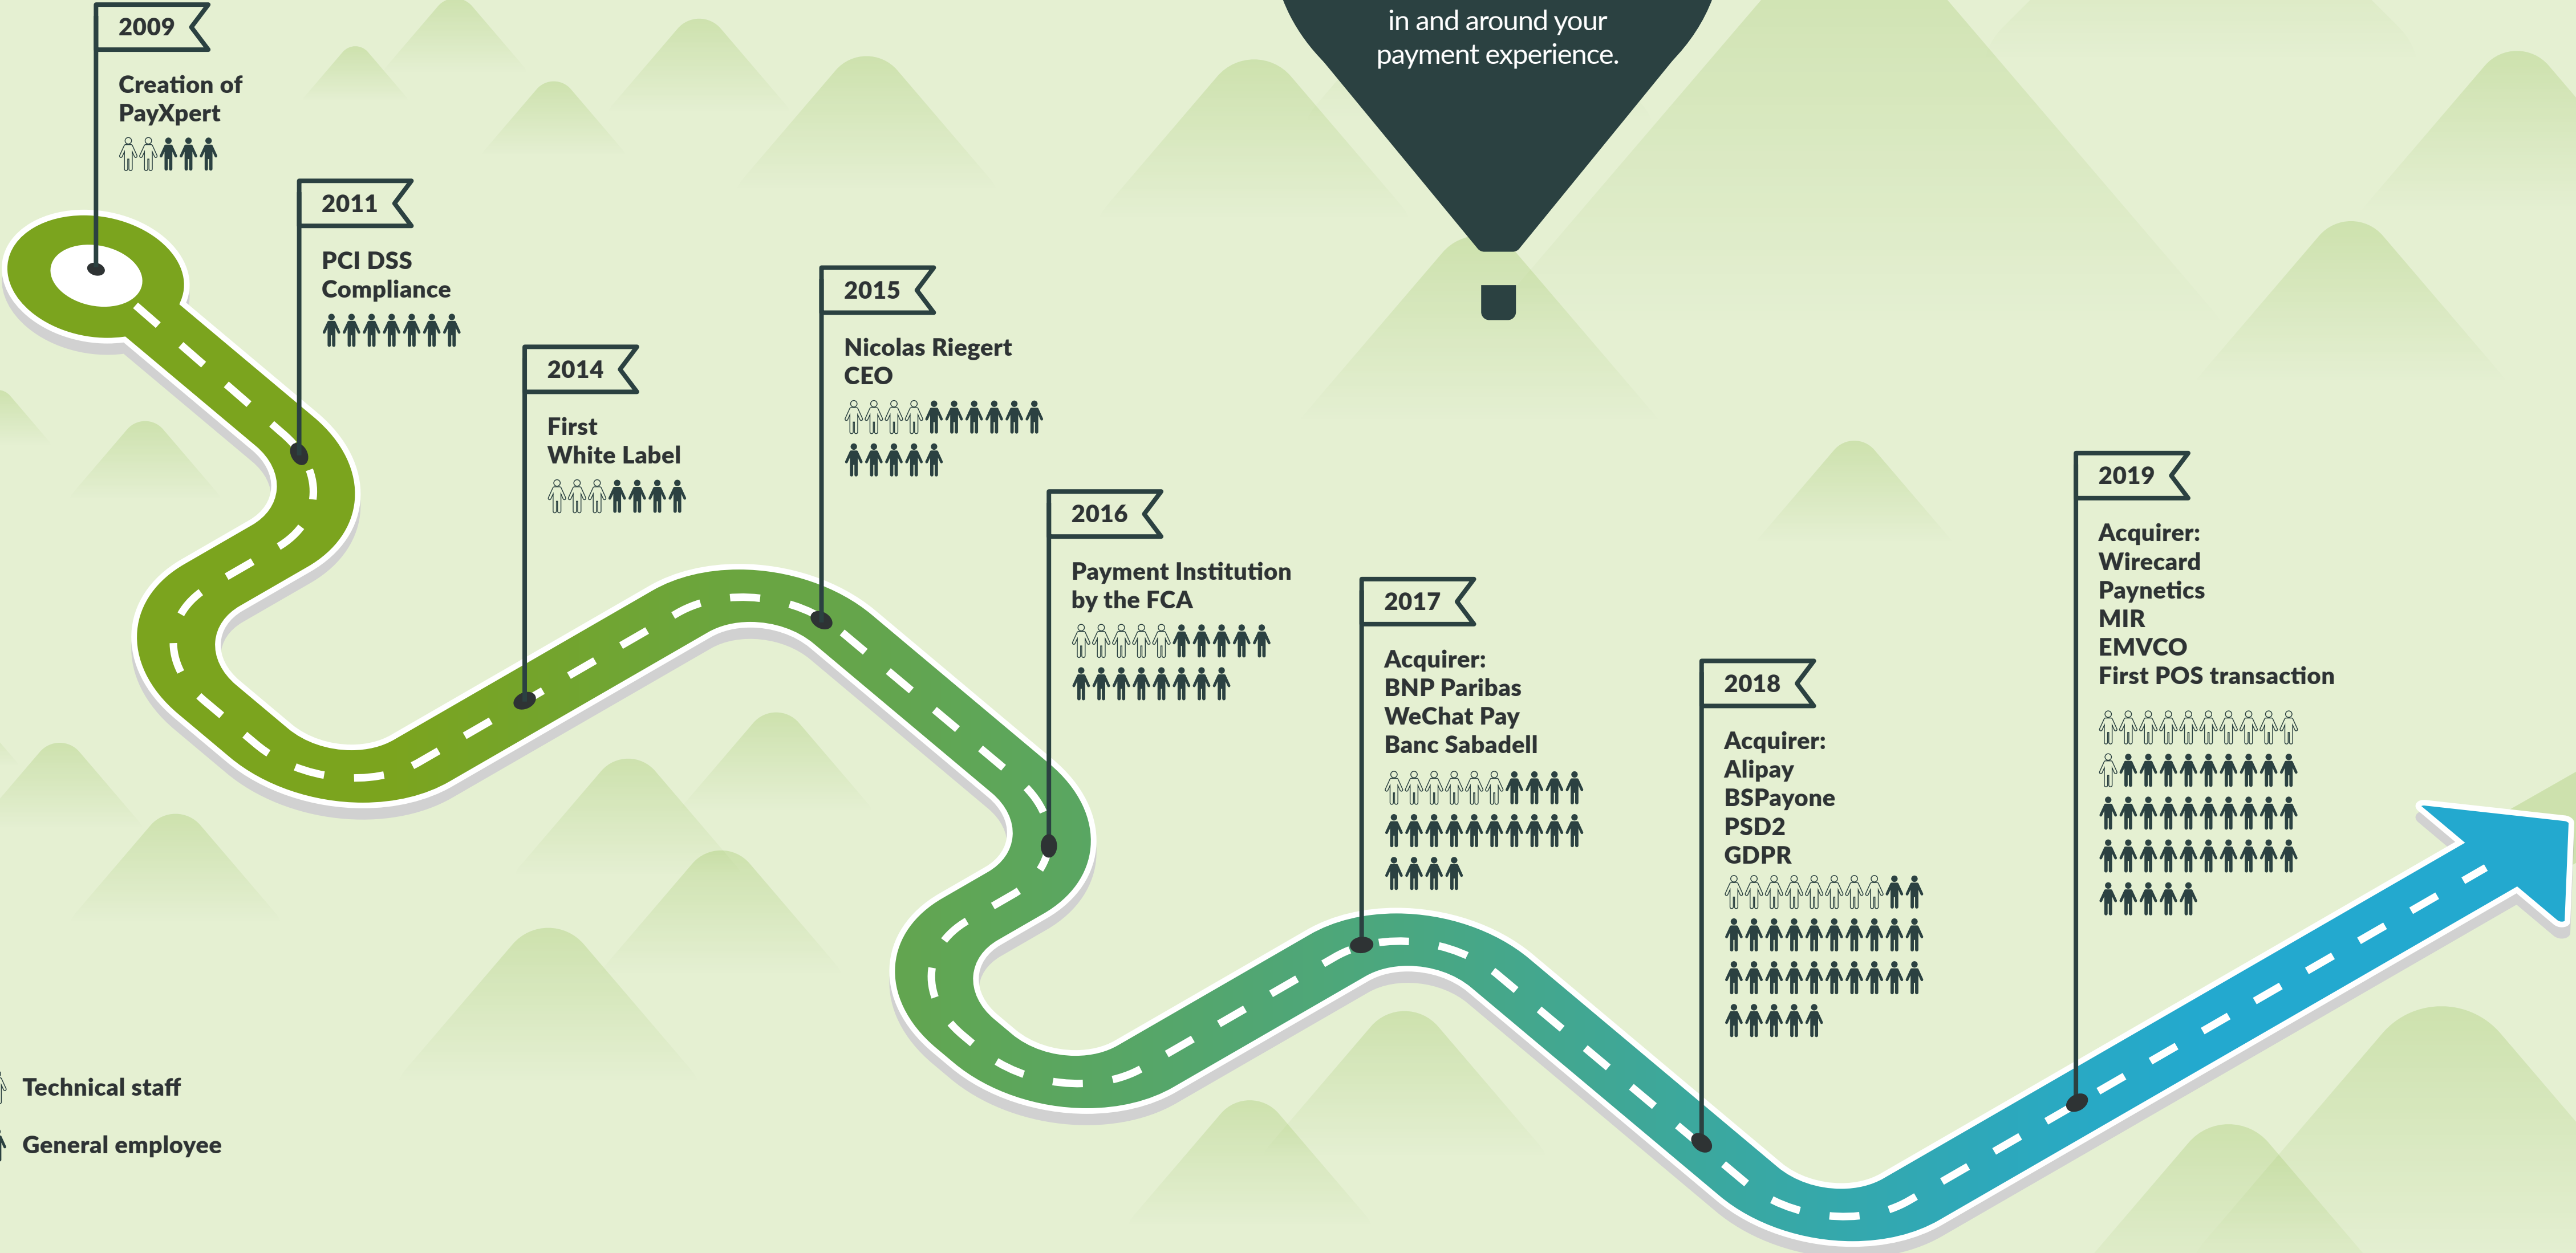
in and around your payment experience.

2009

Creation of PayXpert

2011

PCI DSS Compliance

2014

First White Label

2015

Nicolas Riegert CEO

2016

Payment Institution by the FCA

2017

Acquirer:
BNP Paribas
WeChat Pay
Banc Sabadell

2018

Acquirer:
Alipay
BSPayone
PSD2
GDPR

2019

Acquirer:
Wirecard
Paynetics
MIR
EMVCO
First POS transaction

Technical staff

General employee